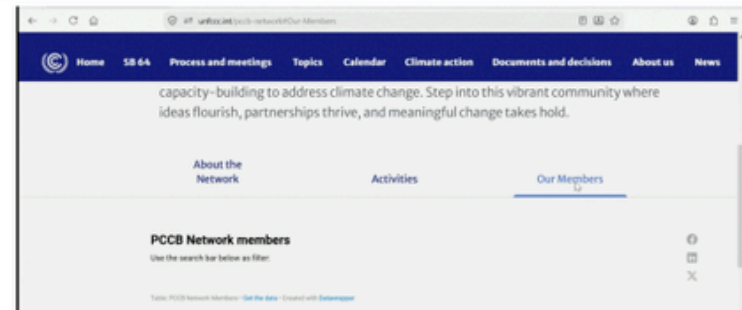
unfccc.int/pccb-network#Our-Members

Home SB 64 Process and meetings Topics Calendar Climate action Documents and decisions About us News

capacity-building to address climate change. Step into this vibrant community where ideas flourish, partnerships thrive, and meaningful change takes hold.

About the Network

Activities

Our Members

PCCB Network members

Use the search bar below as filter.

Table: PCCB Network Members · Get the data · Created with Datawrapper